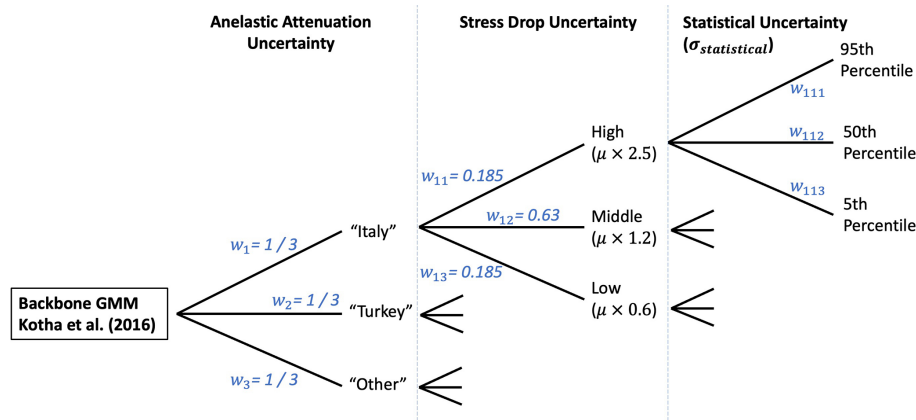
Anelastic Attenuation Uncertainty

Stress Drop Uncertainty

Statistical Uncertainty ($\sigma_{statistical}$)

95th Percentile

$w_{111}$

High ($\mu \times 2.5$)

$w_{112}$

50th Percentile

$w_{11}$= 0.185

$w_{113}$

5th Percentile

$w_{12}$= 0.63

Middle ($\mu \times 1.2$)

$w_1$= 1 / 3

"Italy"

$w_{13}$= 0.185

Low ($\mu \times 0.6$)

Backbone GMM Kotha et al. (2016)

$w_2$= 1 / 3

"Turkey"

$w_3$= 1 / 3

"Other"